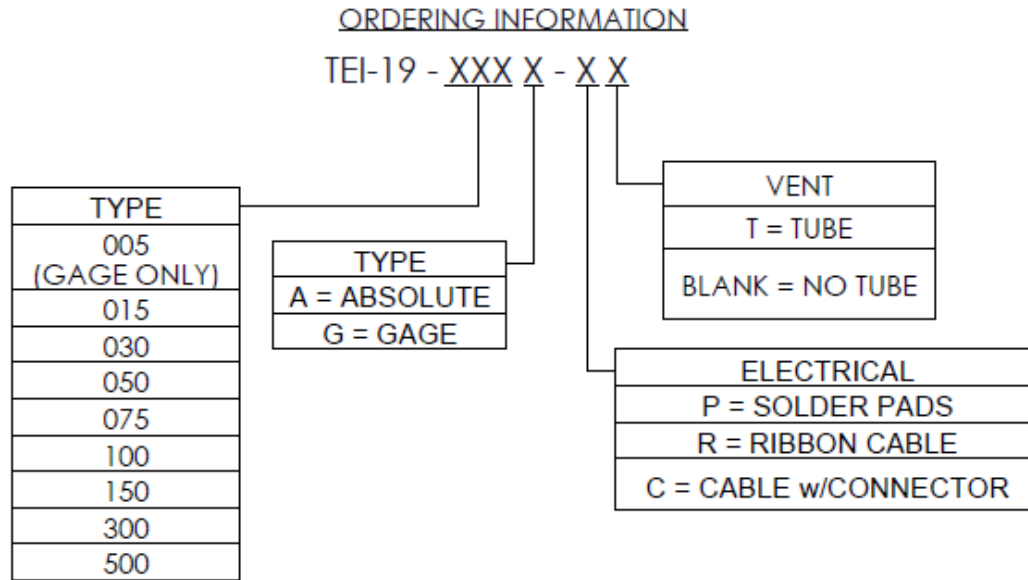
ORDERING INFORMATION

TEI-19 - XXX X - X X

| TYPE |
|---|
| 005 (GAGE ONLY) |
| 015 |
| 030 |
| 050 |
| 075 |
| 100 |
| 150 |
| 300 |
| 500 |

| TYPE |
|---|
| A = ABSOLUTE |
| G = GAGE |

| VENT |
|---|
| T = TUBE |
| BLANK = NO TUBE |

| ELECTRICAL |
|---|
| P = SOLDER PADS |
| R = RIBBON CABLE |
| C = CABLE w/CONNECTOR |